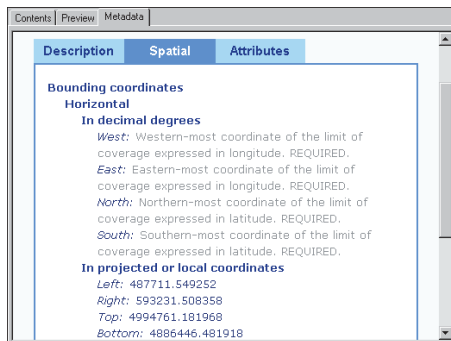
Contents | Preview | Metadata

Description | Spatial | Attributes

Bounding coordinates
Horizontal
In decimal degrees
West: Western-most coordinate of the limit of coverage expressed in longitude. REQUIRED.
East: Eastern-most coordinate of the limit of coverage expressed in longitude. REQUIRED.
North: Northern-most coordinate of the limit of coverage expressed in latitude. REQUIRED.
South: Southern-most coordinate of the limit of coverage expressed in latitude. REQUIRED.
In projected or local coordinates
Left: 487711.549252
Right: 593231.508358
Top: 4994761.181968
Bottom: 4886446.481918